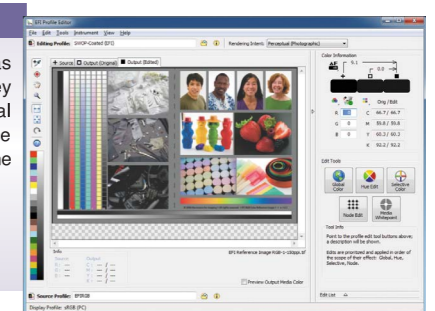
ks
ey
al
e
ne

EFI Profile Editor
File Edit Tools Instrument View Help
Editing Profile: SWOP-Coated (EFI)
Rendering Intent: Perceptual (Photographic)
+ Source | Output (Original) | Output (Edited)
Color Information
5.1
0.0
Org / Edit
R
G
B
C 46.7 / 46.7
M 55.8 / 55.8
Y 60.2 / 60.2
K 92.2 / 92.2
Edit Tools
Global Color
Hue Edit
Selective Color
Node Edit
Media Whitepoint
Tool Info
Point to the profile edit tool buttons above; a description will be shown.
Edits are prioritized and applied in order of the scope of their effect: Global, Hue, Selective, Node.
EFI Reference Image RGB-1-18ppp_St
Info
Source
Output
Preview Output Media Color
Edit List
Source Profile: EFIRGB
Display Profile: sRGB (PC)